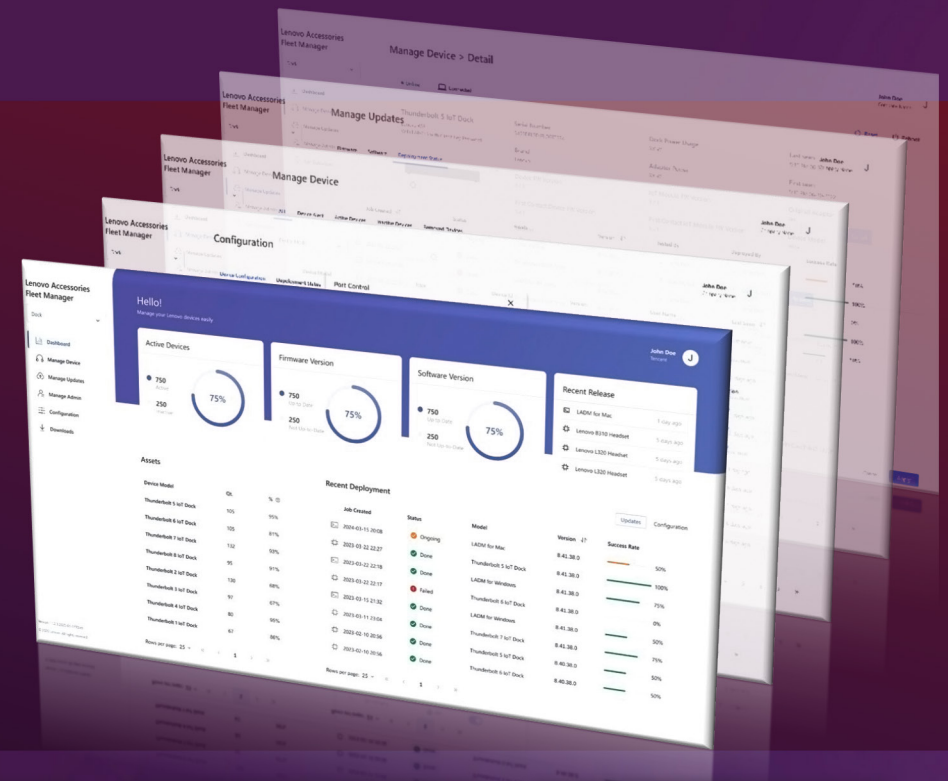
Lenovo Accessories Fleet Manager

Manage Device > Detail

Lenovo Accessories Fleet Manager

Manage Updates

Thunderbolt 5 IoT Dock

Lenovo Accessories Fleet Manager

Manage Device

Lenovo Accessories Fleet Manager

Configuration

Device Configuration

Port Control

John Doe

John Doe

John Doe

Lenovo Accessories Fleet Manager

Dock

Dashboard

Manage Device

Manage Updates

Manage Admin

Configuration

Downloads

Hello!

Manage your Lenovo devices easily

John Doe

J

Active Devices

750

250

75%

Firmware Version

750

250

75%

Software Version

750

250

75%

Recent Release

LADM for Mac

1 day ago

Lenovo B310 Headset

5 days ago

Lenovo L320 Headset

5 days ago

Lenovo L320 Headset

5 days ago

Assets

| Device Model | Qt. | % |
|---|---|---|
| Thunderbolt 5 IoT Dock | 105 | 95% |
| Thunderbolt 6 IoT Dock | 105 | 91% |
| Thunderbolt 7 IoT Dock | 132 | 93% |
| Thunderbolt 8 IoT Dock | 95 | 91% |
| Thunderbolt 2 IoT Dock | 130 | 98% |
| Thunderbolt 3 IoT Dock | 97 | 97% |
| Thunderbolt 4 IoT Dock | 80 | 96% |
| Thunderbolt 1 IoT Dock | 67 | 98% |

Rows per page: 25 1

Recent Deployment

Updates Configuration

| Job Created | Status | Model | Version | Success Rate |
|---|---|---|---|---|
| 2024-03-15 20:08 | Ongoing | LADM for Mac | 8.41.38.0 | 50% |
| 2023-03-22 22:27 | Done | Thunderbolt 5 IoT Dock | 8.41.38.0 | 100% |
| 2023-03-22 22:18 | Done | LADM for Windows | 8.41.38.0 | 75% |
| 2023-03-22 22:17 | Failed | Thunderbolt 6 IoT Dock | 8.41.38.0 | 0% |
| 2023-03-15 21:32 | Done | LADM for Windows | 8.41.38.0 | 50% |
| 2023-03-11 23:04 | Done | Thunderbolt 7 IoT Dock | 8.41.38.0 | 75% |
| 2023-02-10 20:36 | Done | Thunderbolt 5 IoT Dock | 8.40.38.0 | 50% |
| 2023-02-10 20:36 | Done | Thunderbolt 6 IoT Dock | 8.40.38.0 | 50% |

Rows per page: 25 1